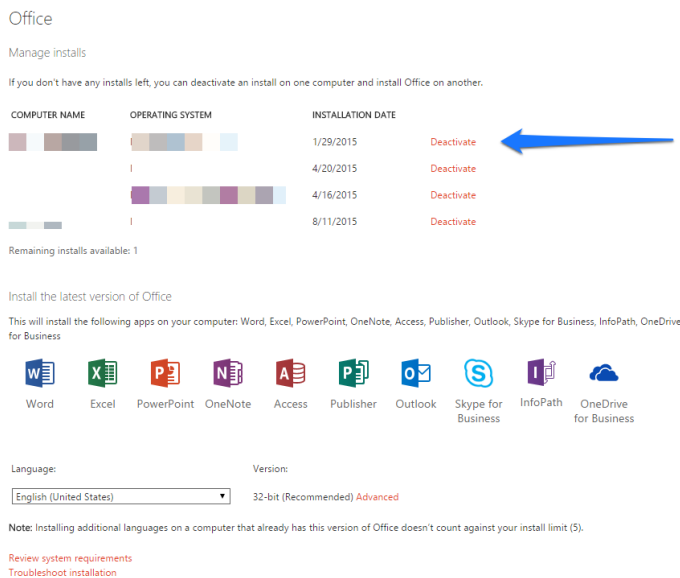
Office

Manage installs

If you don't have any installs left, you can deactivate an install on one computer and install Office on another.

| COMPUTER NAME | OPERATING SYSTEM | INSTALLATION DATE | |
|---|---|---|---|
| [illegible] | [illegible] | 1/29/2015 | Deactivate |
| | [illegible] | 4/20/2015 | Deactivate |
| | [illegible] | 4/16/2015 | Deactivate |
| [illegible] | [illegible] | 8/11/2015 | Deactivate |

Remaining installs available: 1

Install the latest version of Office

This will install the following apps on your computer: Word, Excel, PowerPoint, OneNote, Access, Publisher, Outlook, Skype for Business, InfoPath, OneDrive for Business

W Word
X Excel
P PowerPoint
N OneNote
A Access
P Publisher
O Outlook
Skype for Business
I InfoPath
OneDrive for Business

Language:
English (United States)

Version:
32-bit (Recommended) Advanced

Note: Installing additional languages on a computer that already has this version of Office doesn't count against your install limit (5).

Review system requirements
Troubleshoot installation